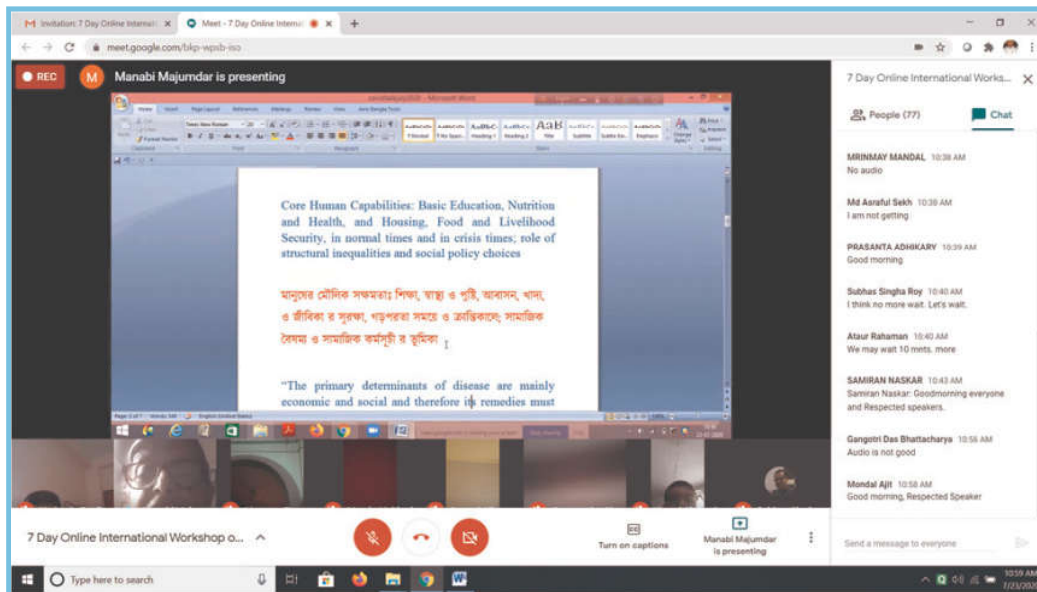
M Invitation: 7 Day Online Internati ×
Meet - 7 Day Online Internati ×
+
meet.google.com/bkp-wpsb-iso

REC
M Manabi Majumdar is presenting

Core Human Capabilities: Basic Education, Nutrition and Health, and Housing, Food and Livelihood Security, in normal times and in crisis times; role of structural inequalities and social policy choices

মানুষের মৌলিক সক্ষমতাঃ শিক্ষা, স্বাস্থ্য ও পুষ্টি, আবাসন, খাদ্য, ও জীবিকা র সুরক্ষা, গড়পরতা সময়ে ও ক্রান্তিকালে; সামাজিক বৈষম্য ও সামাজিক কর্মসূচী র ভূমিকা

"The primary determinants of disease are mainly economic and social and therefore its remedies must

7 Day Online International Works...
People (77)
Chat

MRINMAY MANDAL 10:38 AM
No audio

Md Asraful Sekh 10:39 AM
I am not getting

PRASANTA ADHIKARY 10:39 AM
Good morning

Subhas Singha Roy 10:40 AM
I think no more wait. Let's wait.

Ataur Rahaman 10:40 AM
We may wait 10 mnts. more

SAMIRAN NASKAR 10:43 AM
Samiran Naskar: Goodmorning everyone and Respected speakers.

Gangotri Das Bhattacharya 10:56 AM
Audio is not good

Mondal Ajit 10:58 AM
Good morning, Respected Speaker

Send a message to everyone

7 Day Online International Workshop o...
Turn on captions
Manabi Majumdar is presenting

Type here to search
10:59 AM
7/23/2020